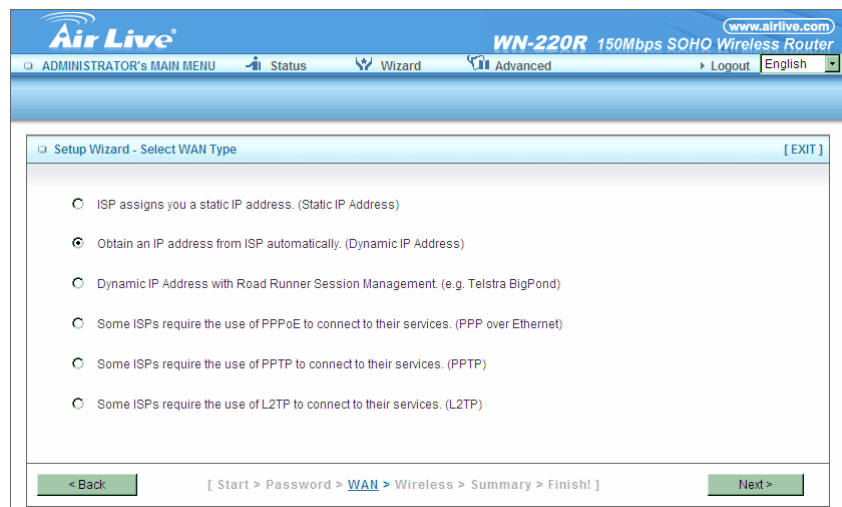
Air Live

www.airlive.com

WN-220R 150Mbps SOHO Wireless Router

ADMINISTRATOR's MAIN MENU Status Wizard Advanced Logout English

Setup Wizard - Select WAN Type [ EXIT ]

ISP assigns you a static IP address. (Static IP Address)

Obtain an IP address from ISP automatically. (Dynamic IP Address)

Dynamic IP Address with Road Runner Session Management. (e.g. Telstra BigPond)

Some ISPs require the use of PPPoE to connect to their services. (PPP over Ethernet)

Some ISPs require the use of PPTP to connect to their services. (PPTP)

Some ISPs require the use of L2TP to connect to their services. (L2TP)

< Back [ Start > Password > WAN > Wireless > Summary > Finish! ] Next >